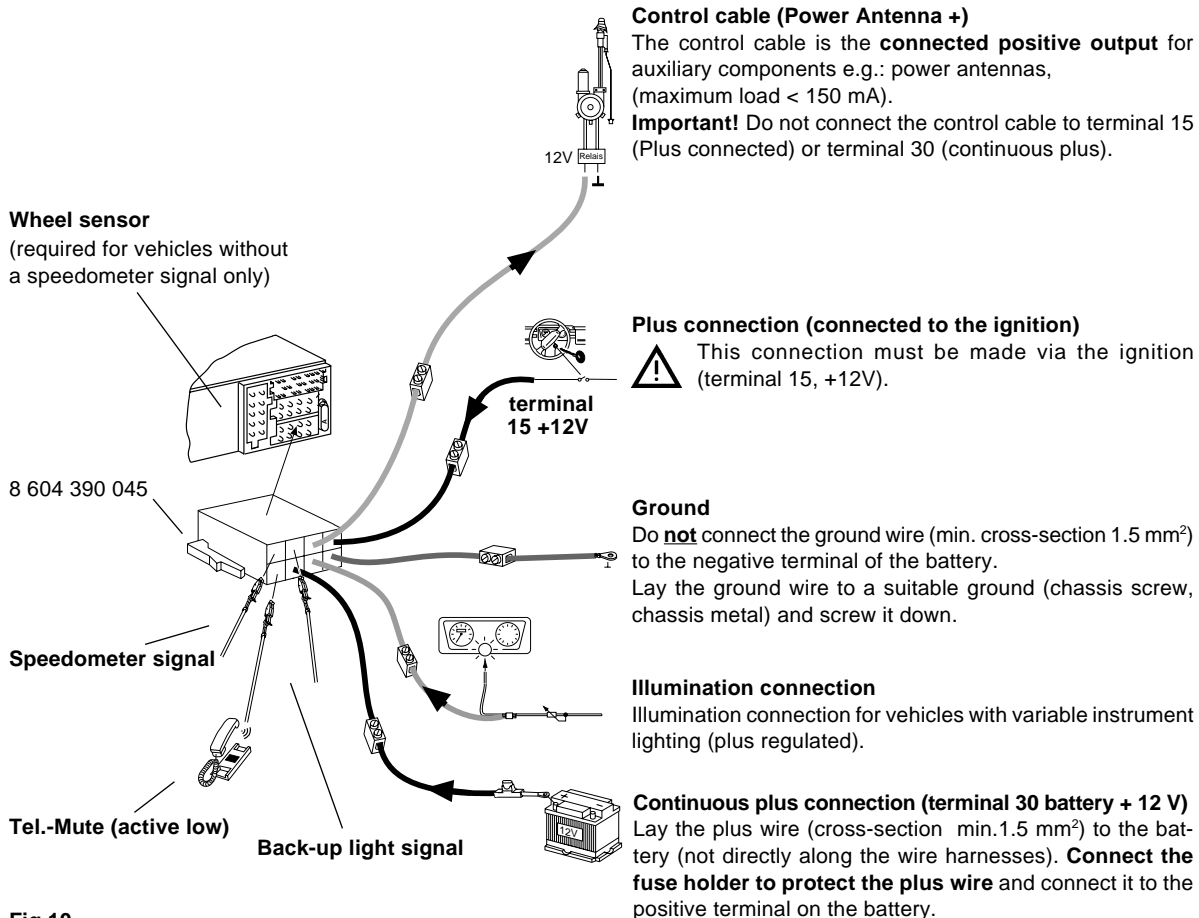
**Control cable (Power Antenna +)**
The control cable is the **connected positive output** for auxiliary components e.g.: power antennas, (maximum load < 150 mA).
**Important!** Do not connect the control cable to terminal 15 (Plus connected) or terminal 30 (continuous plus).

12V Relais

**Wheel sensor**
(required for vehicles without a speedometer signal only)

**Plus connection (connected to the ignition)**
This connection must be made via the ignition (terminal 15, +12V).

**terminal 15 +12V**

8 604 390 045

**Ground**
Do **not** connect the ground wire (min. cross-section 1.5 mm$^2$) to the negative terminal of the battery.
Lay the ground wire to a suitable ground (chassis screw, chassis metal) and screw it down.

**Speedometer signal**

**Illumination connection**
Illumination connection for vehicles with variable instrument lighting (plus regulated).

**Tel.-Mute (active low)**

**Back-up light signal**

12V

**Continuous plus connection (terminal 30 battery + 12 V)**
Lay the plus wire (cross-section min.1.5 mm$^2$) to the battery (not directly along the wire harnesses). **Connect the fuse holder to protect the plus wire** and connect it to the positive terminal on the battery.

**Fig.10**